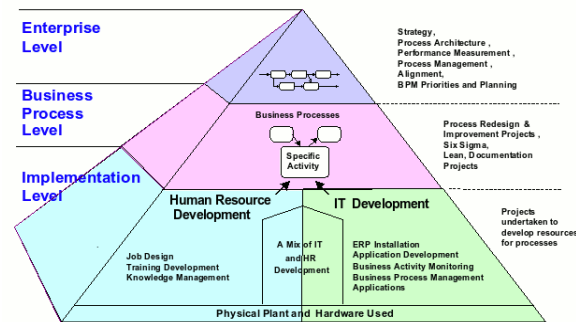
Enterprise Level

Business Process Level

Implementation Level

Strategy, Process Architecture , Performance Measurement , Process Management , Alignment, BPM Priorities and Planning

Process Redesign & Improvement Projects , Six Sigma, Lean, Documentation Projects

Projects undertaken to develop resources for processes

Business Processes

Specific Activity

Human Resource Development

IT Development

Job Design
Training Development
Knowledge Management

A Mix of IT and HR Development

ERP Installation
Application Development
Business Activity Monitoring
Business Process Management Applications

Physical Plant and Hardware Used